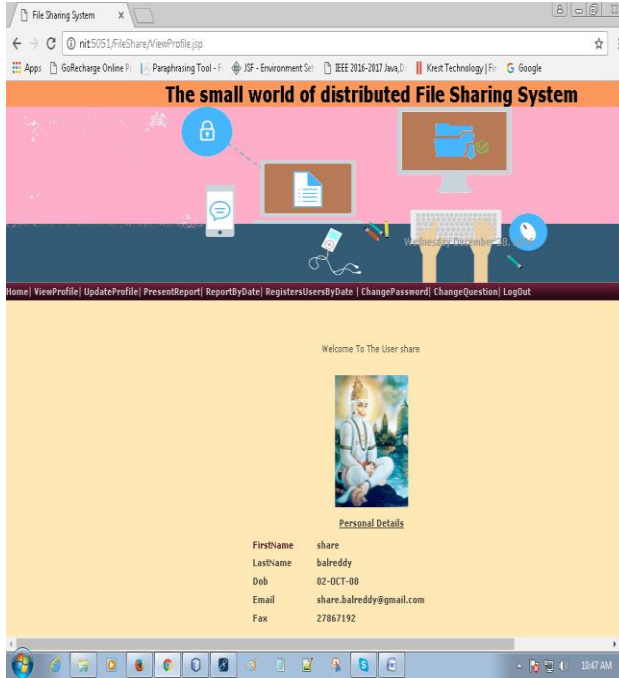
File Sharing System ×

nit:5051/FileShare/ViewProfile.jsp

Apps GoRecharge Online P Paraphrasing Tool - F JSF - Environment Set IEEE 2016-2017 Java,D Krest Technology | Fi Google

The small world of distributed File Sharing System

Wednesday December 30,

Home| ViewProfile| UpdateProfile| PresentReport| ReportByDate| RegistersUsersByDate | ChangePassword| ChangeQuestion| LogOut

Welcome To The User share

Personal Details

| | |
|---|---|
| FirstName | share |
| LastName | balreddy |
| Dob | 02-OCT-08 |
| Email | share.balreddy@gmail.com |
| Fax | 27867192 |

10:47 AM